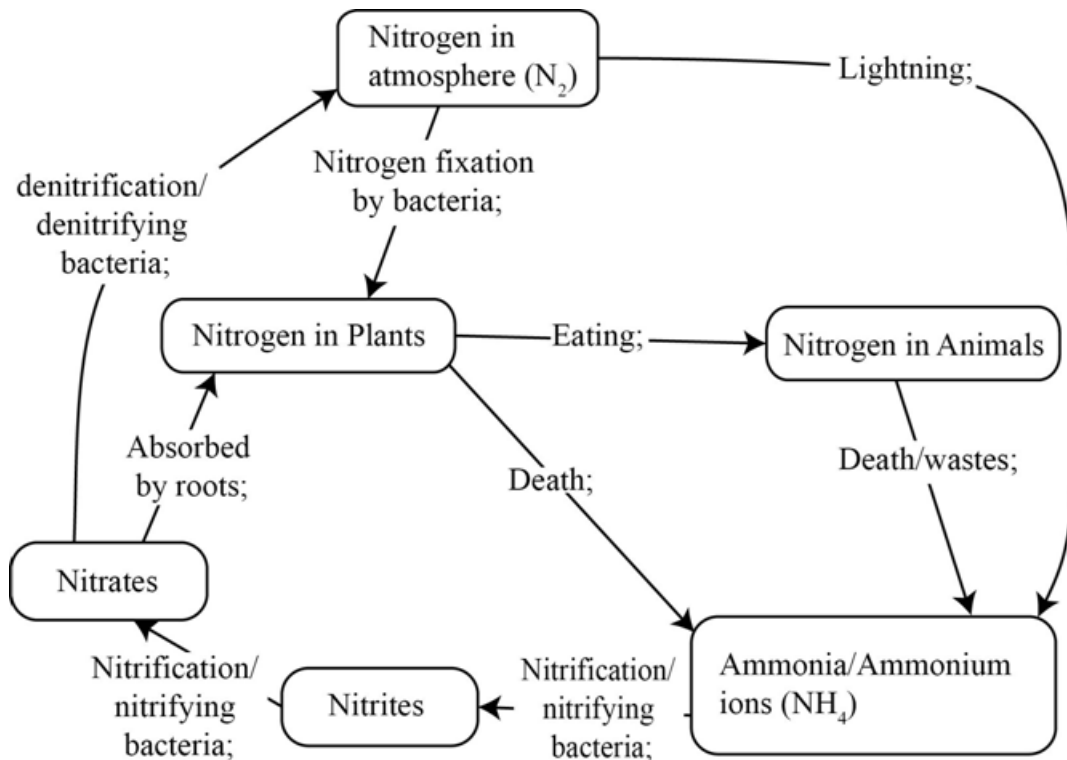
Nitrogen in atmosphere ($N_2$)

Lightning;

denitrification/ denitrifying bacteria;

Nitrogen fixation by bacteria;

Nitrogen in Plants

Eating;

Nitrogen in Animals

Absorbed by roots;

Death;

Death/wastes;

Nitrates

Nitrification/ nitrifying bacteria;

Nitrites

Nitrification/ nitrifying bacteria;

Ammonia/Ammonium ions ($NH_4$)